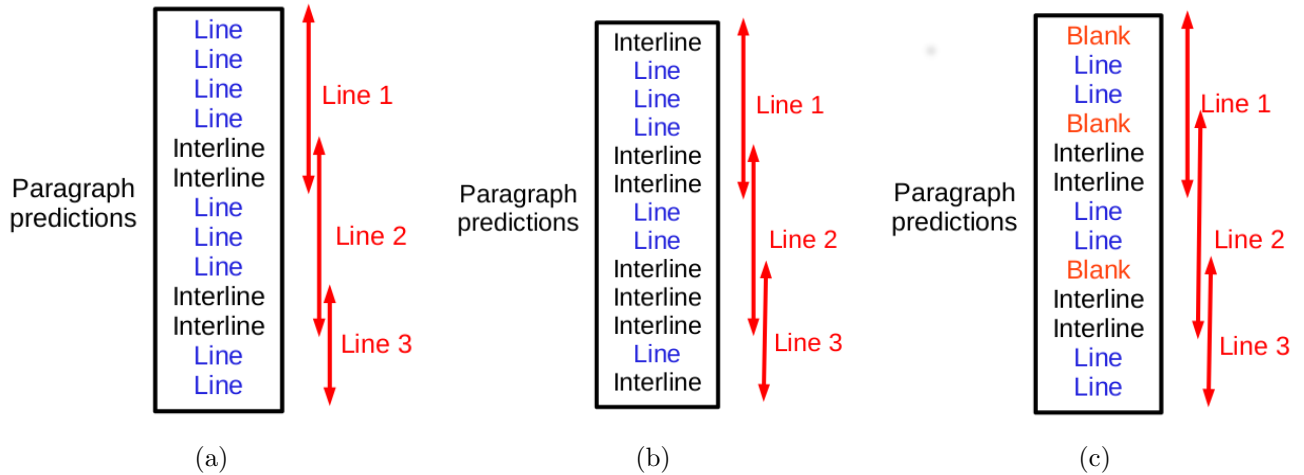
Paragraph predictions

Line
Line
Line
Line
Interline
Interline
Line
Line
Line
Interline
Interline
Line
Line

Line 1
Line 2
Line 3

(a)

Paragraph predictions

Interline
Line
Line
Line
Interline
Interline
Line
Line
Interline
Interline
Interline
Line
Interline

Line 1
Line 2
Line 3

(b)

Paragraph predictions

Blank
Line
Line
Blank
Interline
Interline
Line
Line
Blank
Interline
Interline
Line
Line

Line 1
Line 2
Line 3

(c)